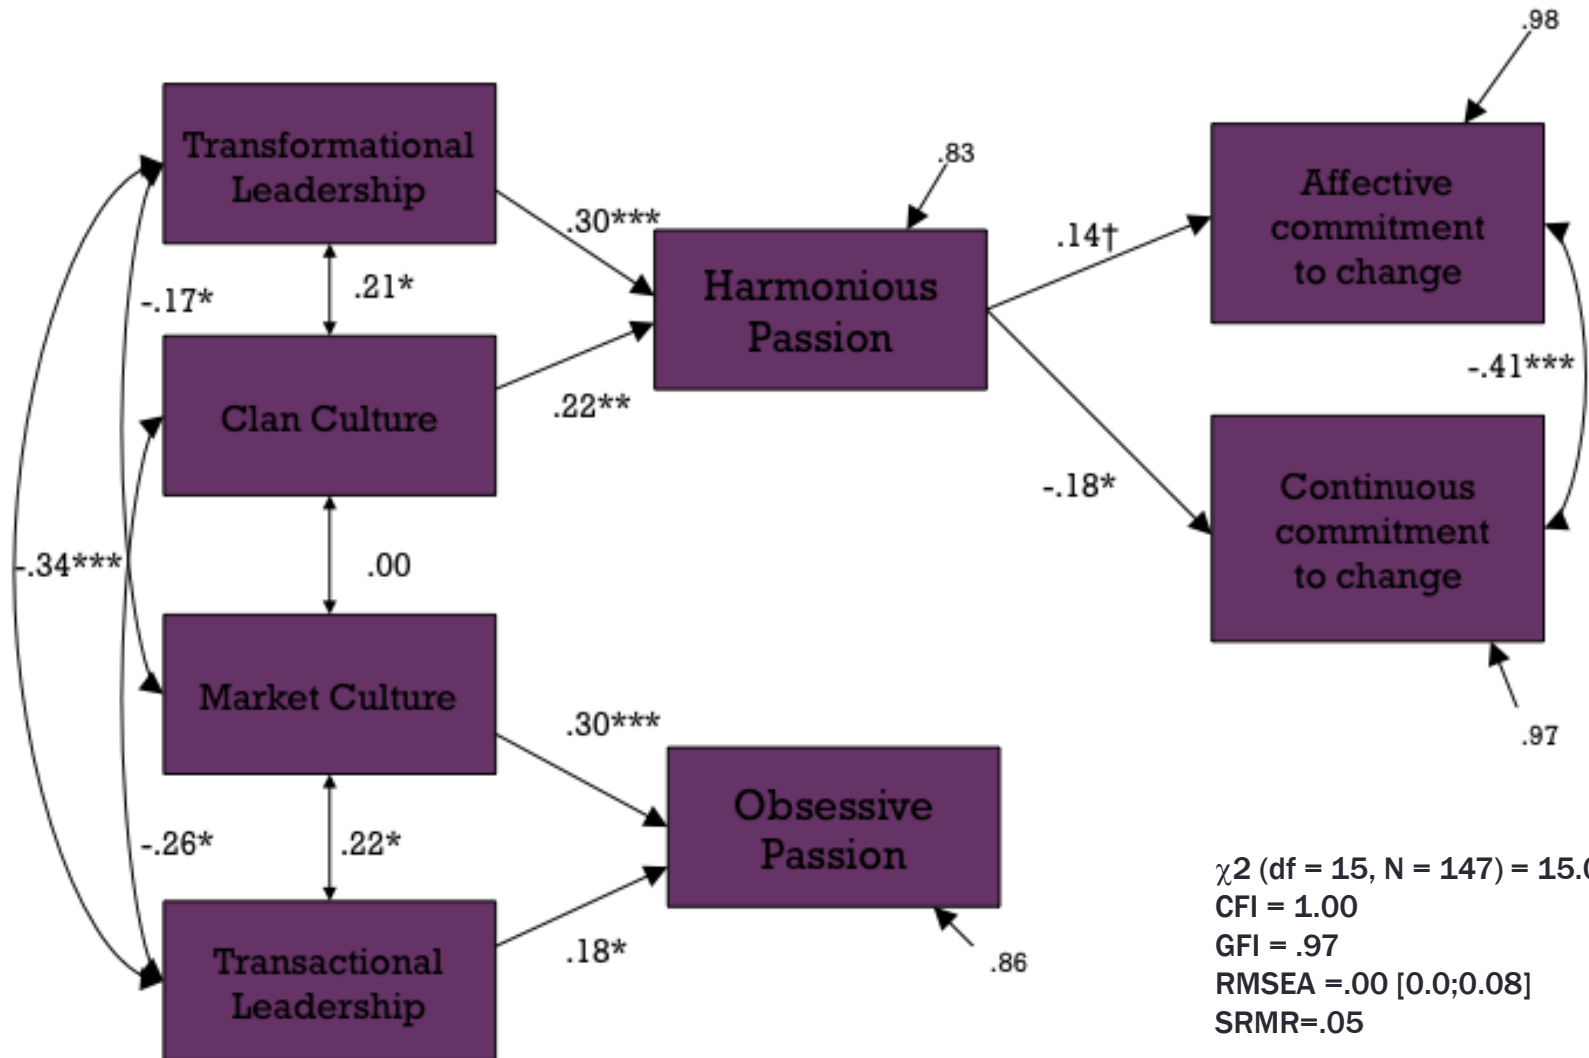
.98

Transformational Leadership

.83

Affective commitment to change

.30***

Harmonious Passion

.14†

.21*

-.17*

Clan Culture

-.41***

.22**

Continuous commitment to change

-.18*

-.34***

.00

Market Culture

.97

.30***

Obsessive Passion

-.26*

.22*

$\chi$2 (df = 15, N = 147) = 15.0

CFI = 1.00

GFI = .97

Transactional Leadership

.18*

.86

RMSEA =.00 [0.0;0.08]

SRMR=.05